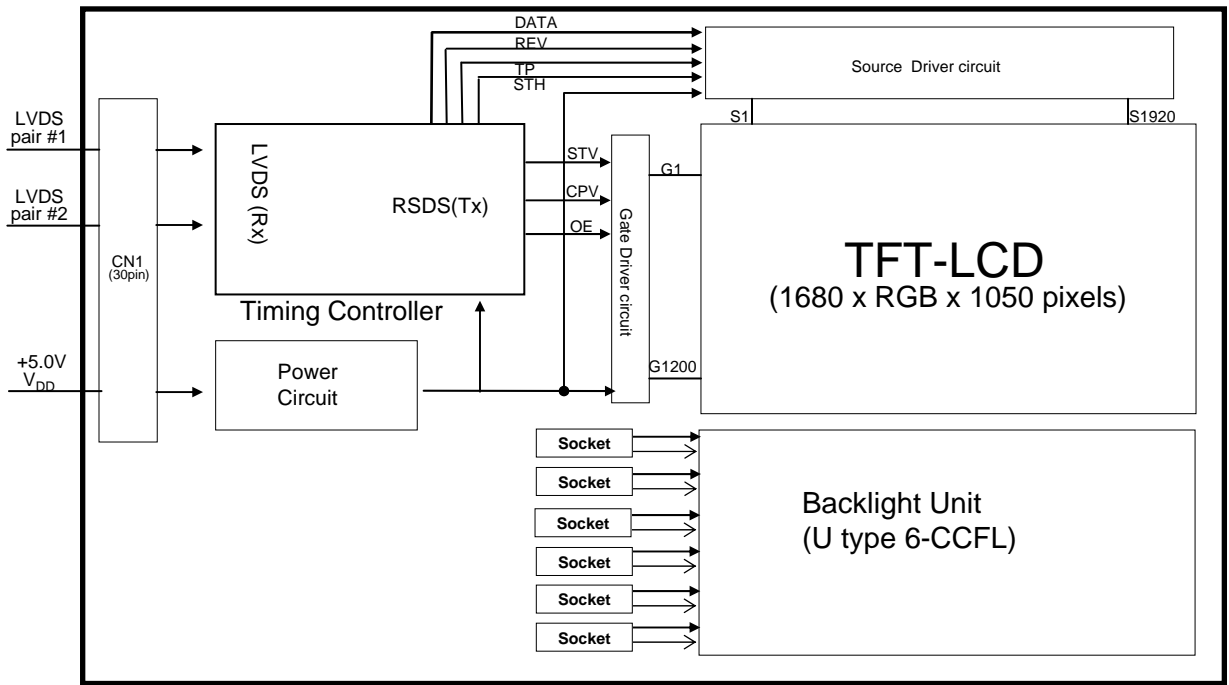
DATA
REV
TP
STH

Source Driver circuit

S1
S1920

LVDS pair #1

LVDS pair #2

CN1 (30pin)

LVDS (Rx)

RSDS(Tx)

Timing Controller

STV
CPV
OE

Gate Driver circuit

G1
G1200

TFT-LCD
(1680 x RGB x 1050 pixels)

+5.0V
$V_{DD}$

Power Circuit

Socket
Socket
Socket
Socket
Socket
Socket

Backlight Unit
(U type 6-CCFL)